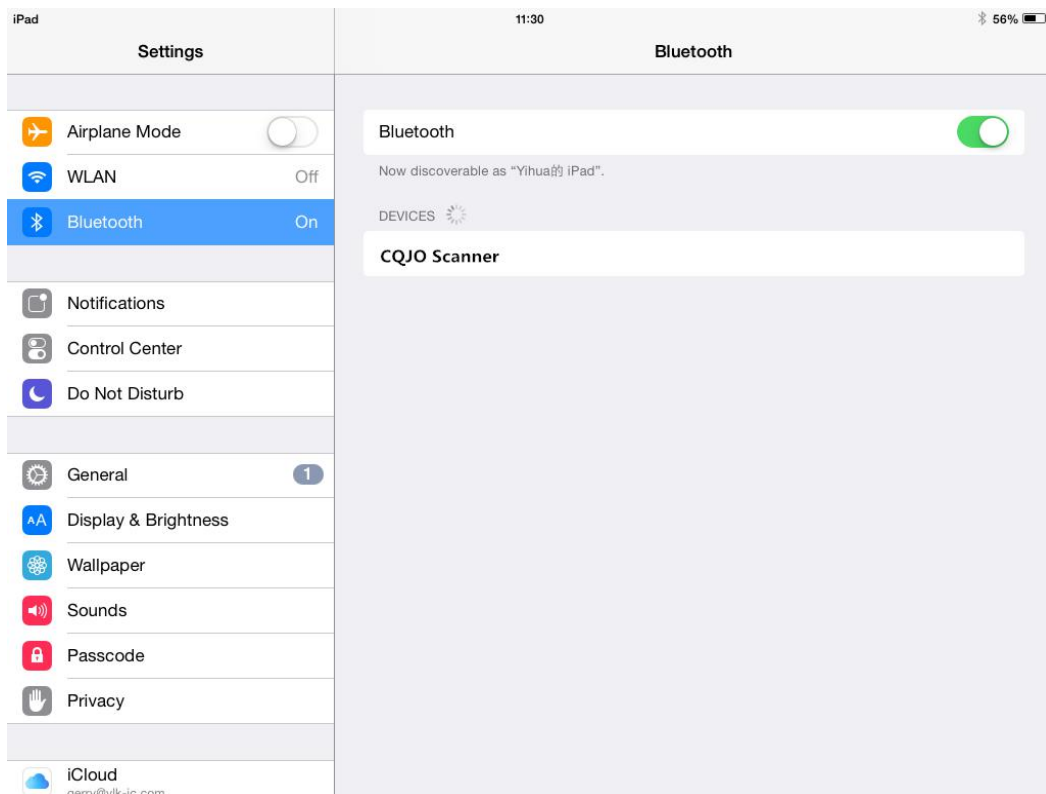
iPad

11:30

56%

Settings

Bluetooth

Airplane Mode

WLAN Off

Bluetooth On

Notifications

Control Center

Do Not Disturb

General 1

AA Display & Brightness

Wallpaper

Sounds

Passcode

Privacy

iCloud

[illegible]

Bluetooth

Now discoverable as "Yihua的 iPad".

DEVICES

CQJO Scanner